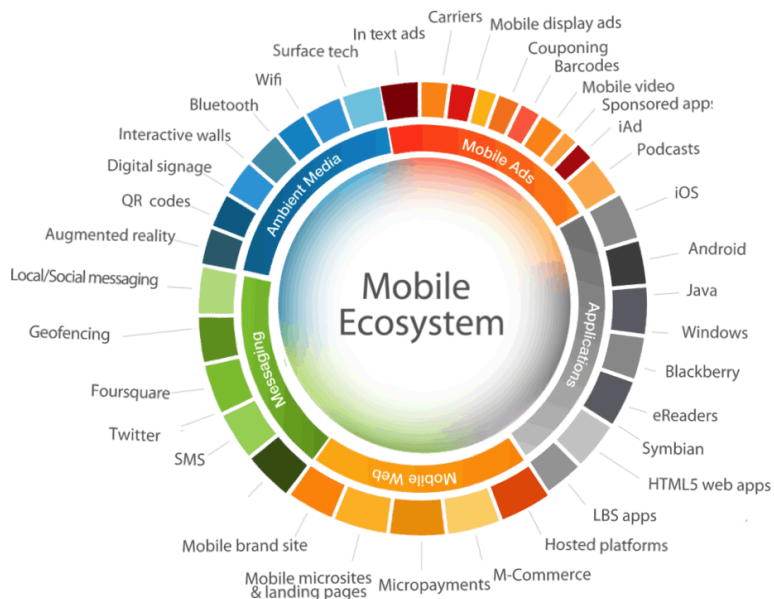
Mobile Ecosystem

Mobile Ads
Carriers
Mobile display ads
Couponing
Barcodes
Mobile video
Sponsored apps
iAd
Podcasts

Applications
iOS
Android
Java
Windows
Blackberry
eReaders
Symbian
HTML5 web apps
LBS apps

Mobile Web
Hosted platforms
M-Commerce
Micropayments
Mobile microsites & landing pages
Mobile brand site

Messaging
SMS
Twitter
Foursquare
Geofencing
Local/Social messaging

Ambient Media
Augmented reality
QR codes
Digital signage
Interactive walls
Bluetooth
Wifi
Surface tech
In text ads